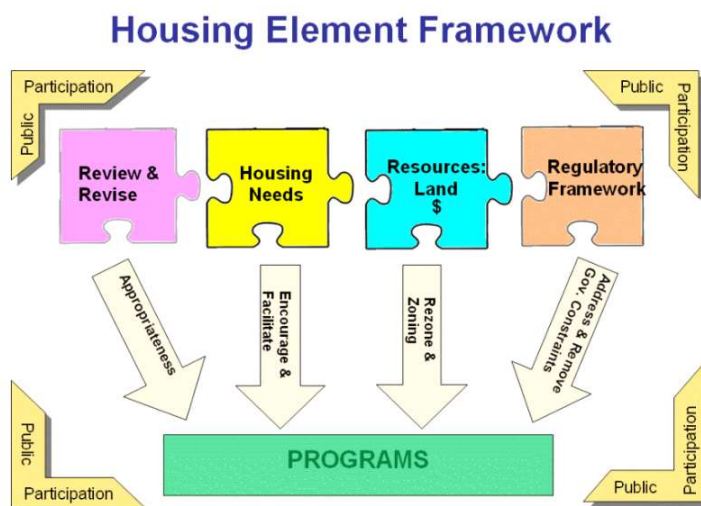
Housing Element Framework

Public Participation

Public Participation

Review & Revise

Housing Needs

Resources: Land $

Regulatory Framework

Appropriateness

Encourage & Facilitate

Rezone & Zoning

Address & Remove Gov. Constraints

PROGRAMS

Public Participation

Public Participation